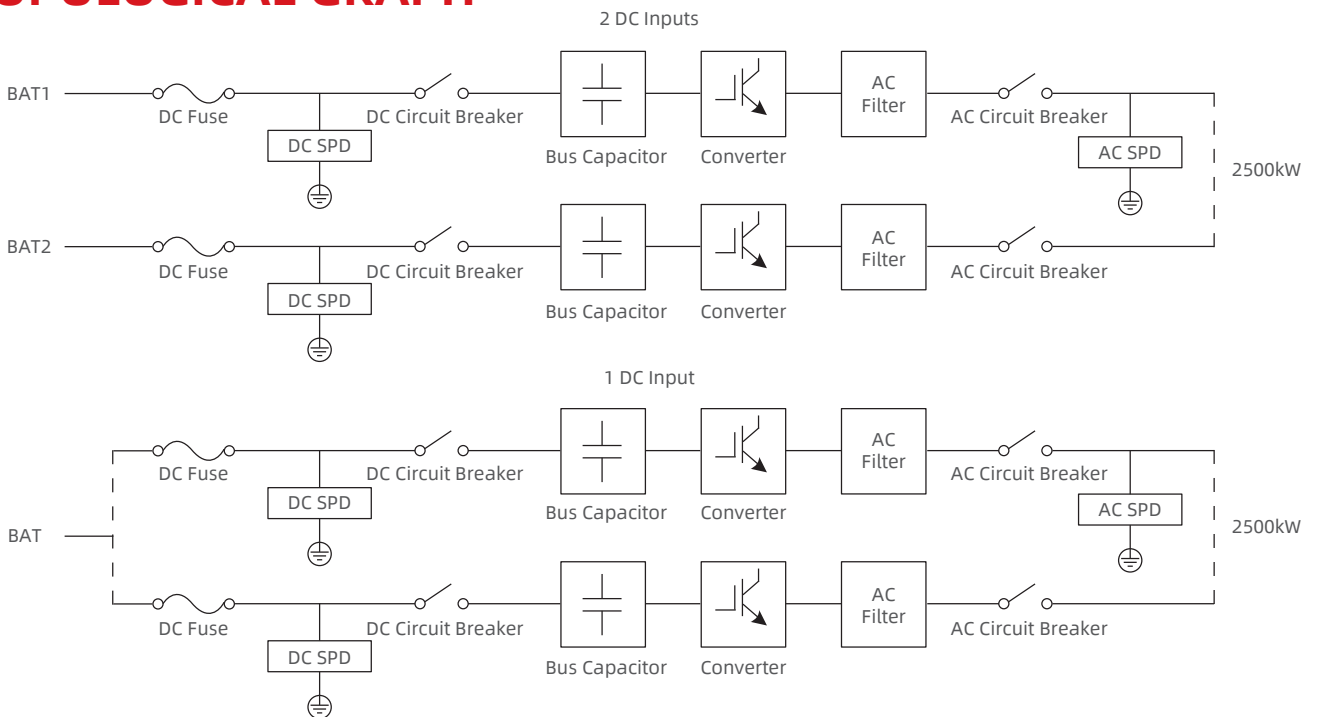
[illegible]

2 DC Inputs

BAT1

DC Fuse

DC SPD

DC Circuit Breaker

Bus Capacitor

Converter

AC Filter

AC Circuit Breaker

AC SPD

2500kW

BAT2

DC Fuse

DC SPD

DC Circuit Breaker

Bus Capacitor

Converter

AC Filter

AC Circuit Breaker

1 DC Input

DC Fuse

DC SPD

DC Circuit Breaker

Bus Capacitor

Converter

AC Filter

AC Circuit Breaker

AC SPD

2500kW

BAT

DC Fuse

DC SPD

DC Circuit Breaker

Bus Capacitor

Converter

AC Filter

AC Circuit Breaker